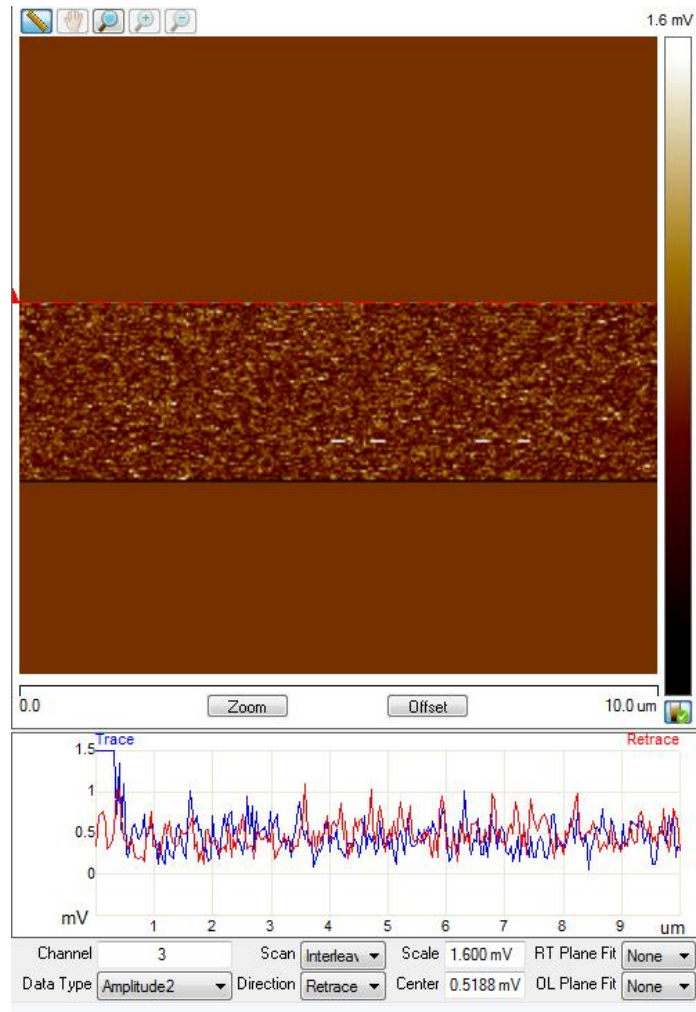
1.6 mV

0.0

Zoom

Offset

10.0 um

Trace

Retrace

1.5

1

0.5

0

mV

1 2 3 4 5 6 7 8 9 um

Channel 3

Scan Interleav

Scale 1.600 mV

RT Plane Fit None

Data Type Amplitude2

Direction Retrace

Center 0.5188 mV

OL Plane Fit None